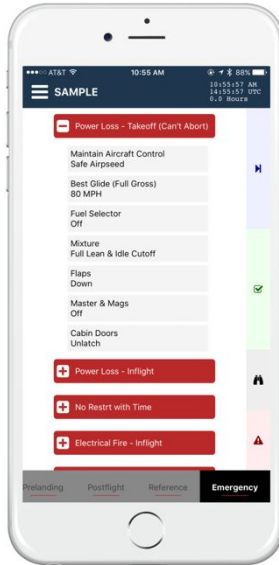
●●●○○ AT&T
10:55 AM
88%
SAMPLE
10:55:57 AM
14:55:57 UTC
0.0 Hours

Power Loss - Takeoff (Can't Abort)

Maintain Aircraft Control
Safe Airspeed

Best Glide (Full Gross)
80 MPH

Fuel Selector
Off

Mixture
Full Lean & Idle Cutoff

Flaps
Down

Master & Mags
Off

Cabin Doors
Unlatch

Power Loss - Inflight

No Restrt with Time

Electrical Fire - Inflight

Prelanding
Postflight
Reference
Emergency